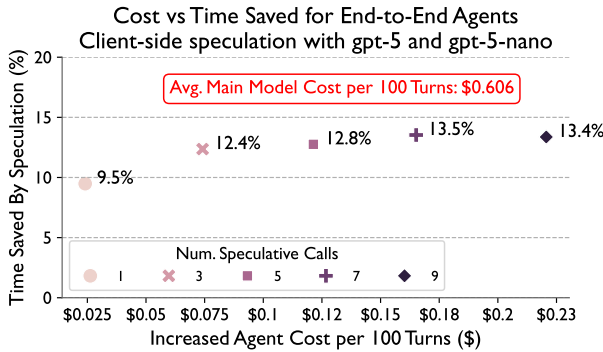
Cost vs Time Saved for End-to-End Agents
Client-side speculation with gpt-5 and gpt-5-nano

Avg. Main Model Cost per 100 Turns: $0.606

Time Saved By Speculation (%)

20
15
10
5
0

9.5%
12.4%
12.8%
13.5%
13.4%

Num. Speculative Calls
1
3
5
7
9

$0.025 $0.05 $0.075 $0.1 $0.12 $0.15 $0.18 $0.2 $0.23

Increased Agent Cost per 100 Turns ($)